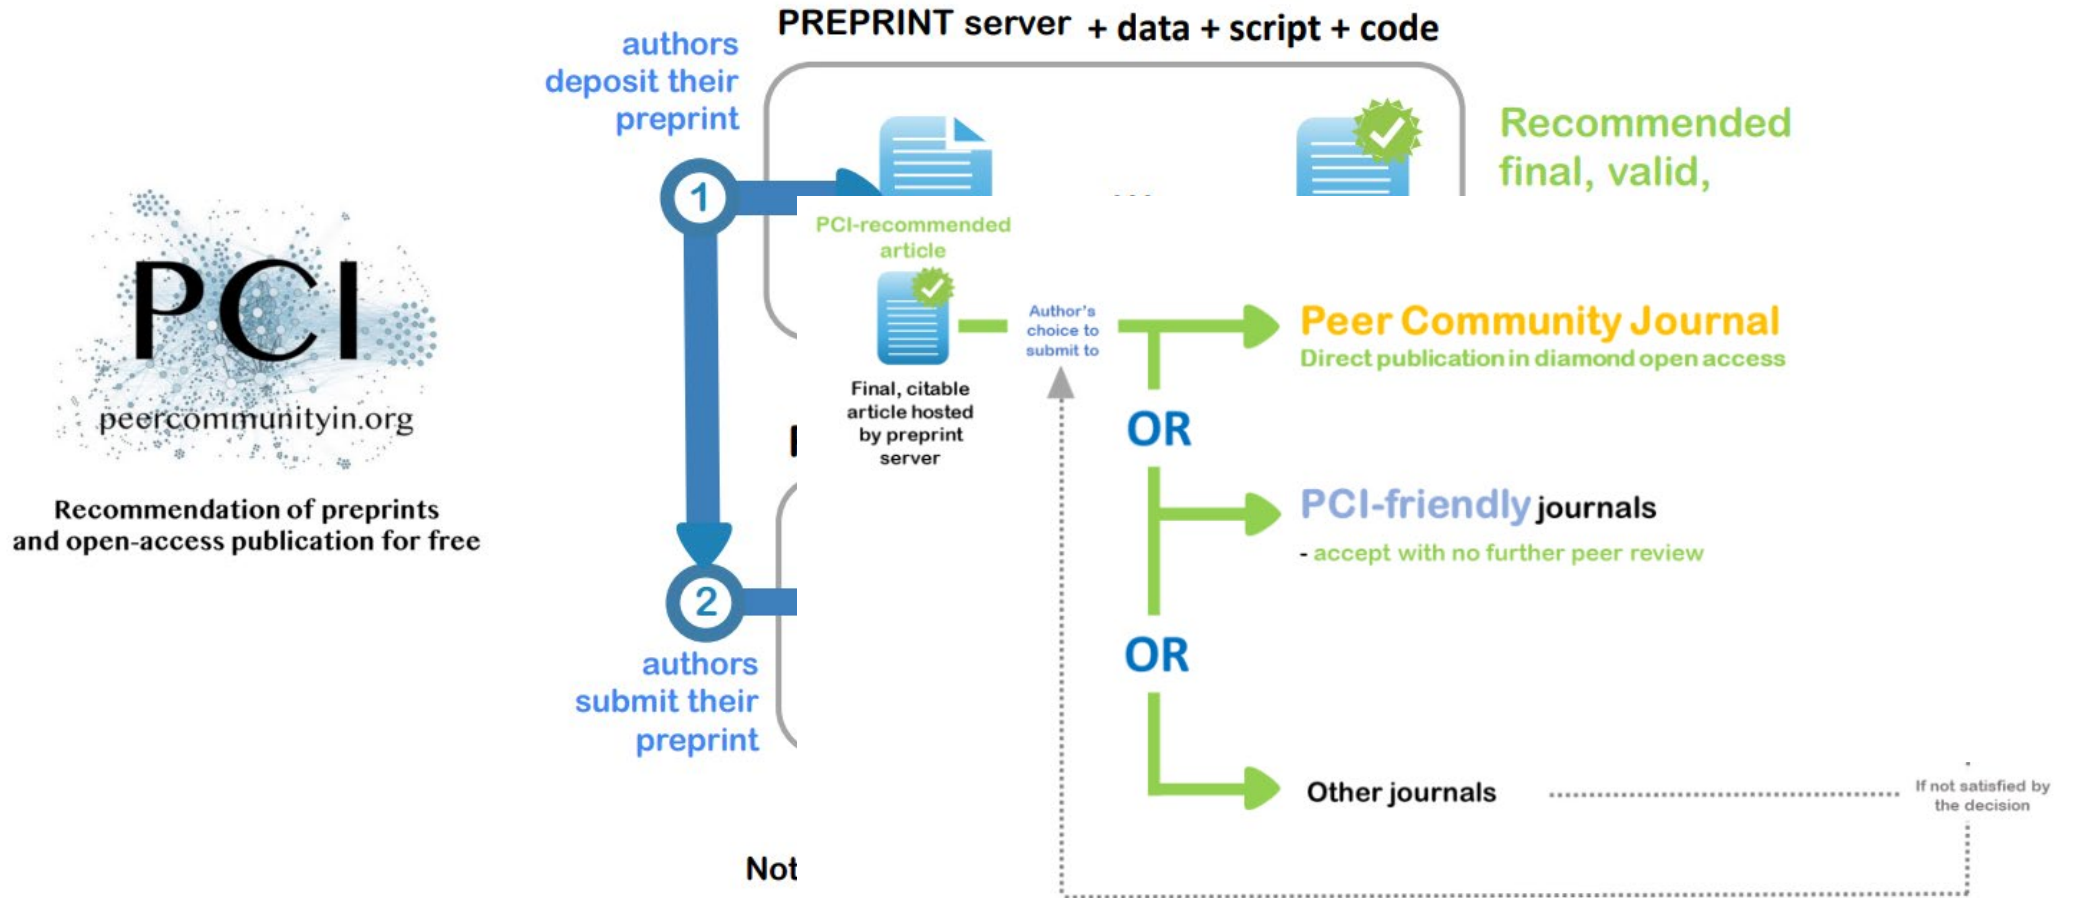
PCI

peercommunityin.org

Recommendation of preprints and open-access publication for free

authors deposit their preprint

PREPRINT server + data + script + code

1

Recommended final, valid,

2

authors submit their preprint

Not

PCI-recommended article

Final, citable article hosted by preprint server

Author's choice to submit to

Peer Community Journal
Direct publication in diamond open access

OR

PCI-friendly journals
- accept with no further peer review

OR

Other journals

If not satisfied by the decision